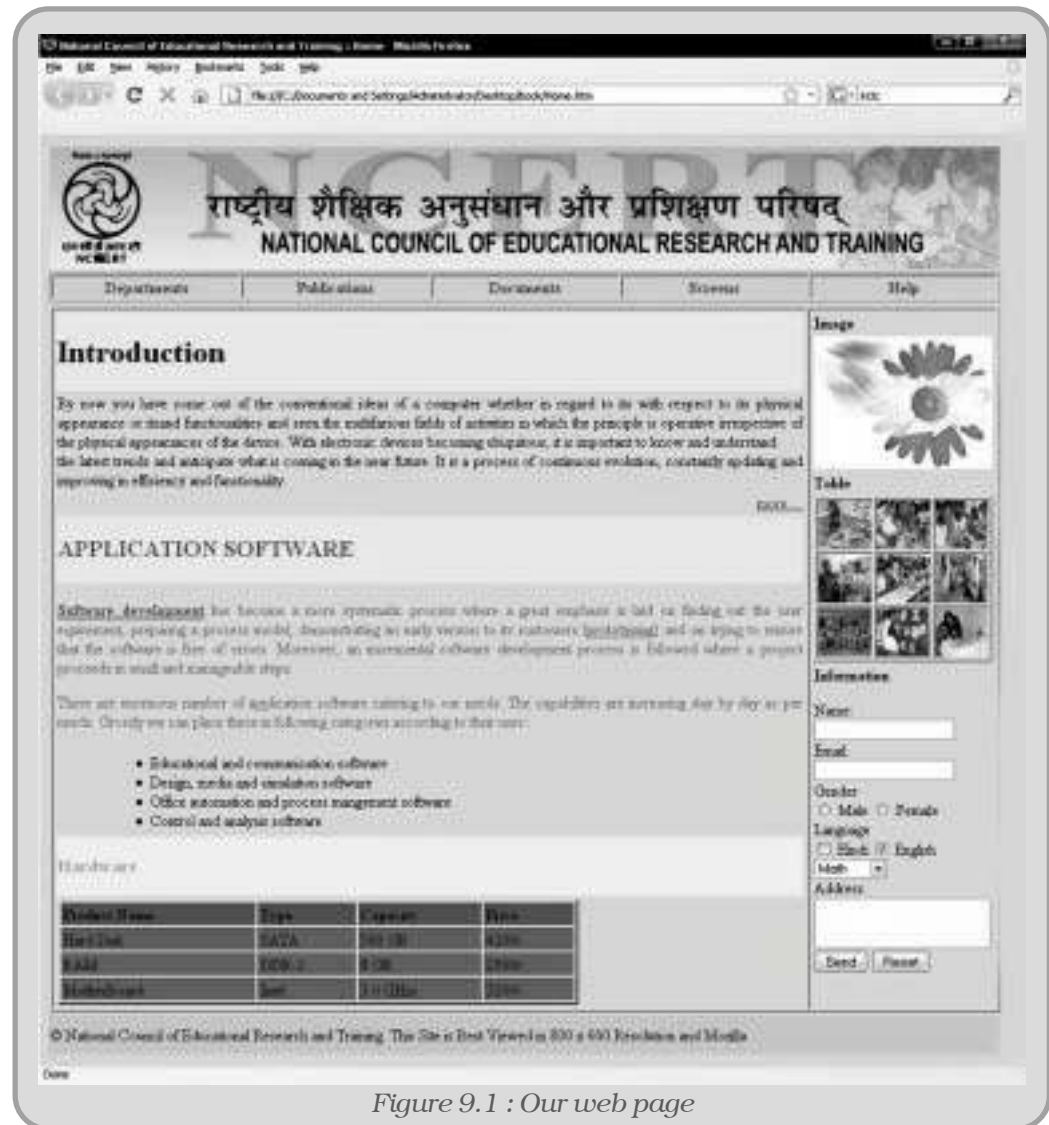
National Council of Educational Research and Training :: Home - Mozilla Firefox

File Edit View History Bookmarks Tools Help

file:///C:/Documents and Settings/Administrator/Desktop/book/Home.htm

राष्ट्रीय शैक्षिक अनुसंधान और प्रशिक्षण परिषद्
NATIONAL COUNCIL OF EDUCATIONAL RESEARCH AND TRAINING

NCERT

| Departments | Publications | Documents | Reviews | Help |
|---|---|---|---|---|

Introduction

By now you have come out of the conventional ideas of a computer whether in regard to its with respect to its physical appearance or mixed functionalities and seen the multifarious fields of activities in which the principle is operative irrespective of the physical appearances of the device. With electronic devices becoming ubiquitous, it is important to know and understand the latest trends and anticipate what is coming in the near future. It is a process of continuous evolution, constantly updating and improving in efficiency and functionality.

BACK...

APPLICATION SOFTWARE

Software development has become a more systematic process where a great emphasis is laid on finding out the user requirement, preparing a process model, demonstrating an early version to its customers (prototyping) and on trying to ensure that the software is free of errors. Moreover, an incremental software development process is followed where a project proceeds in small and manageable steps.

There are enormous number of application software catering to our needs. The capabilities are increasing day by day as per needs. Grossly we can place them in following categories according to their uses:

- Educational and communication software
- Design, media and simulation software
- Office automation and process mangement software
- Control and analysis software

Hardware

| Product Name | Type | Capacity | Price |
|---|---|---|---|
| Hard Disk | SATA | 160 GB | 4200 |
| RAM | DDR 2 | 1 GB | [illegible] |
| Motherboard | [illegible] | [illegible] | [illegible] |

Image

Table

Information

Name:

Email:

Gender
Male Female

Language
Hindi English

Math

Address

Send Reset

© National Council of Educational Research and Training. This Site is Best Viewed in 800 x 600 Resolution and Mozilla

Done

Figure 9.1 : Our web page